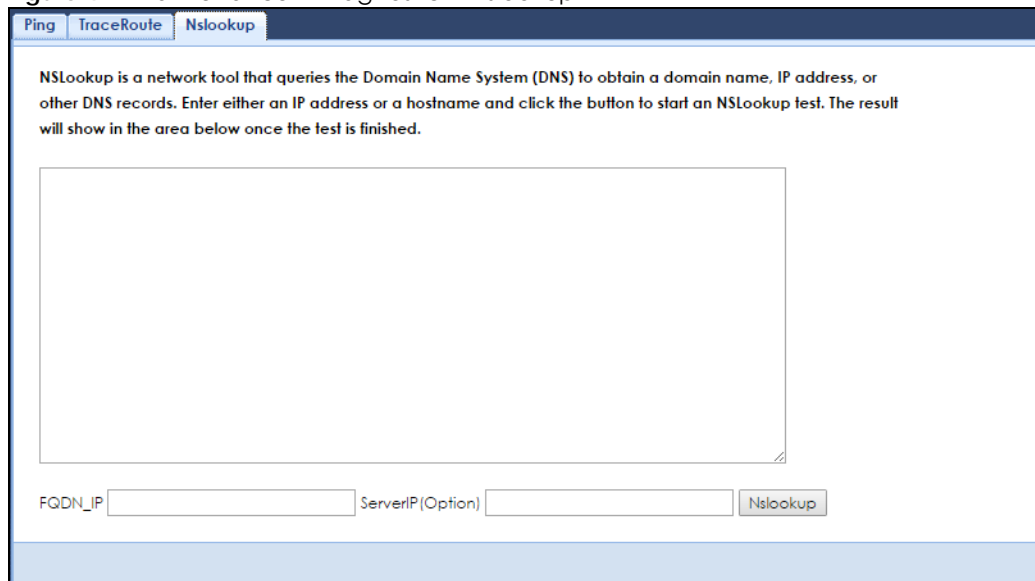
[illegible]

Ping | TraceRoute | Nslookup

NSLookup is a network tool that queries the Domain Name System (DNS) to obtain a domain name, IP address, or other DNS records. Enter either an IP address or a hostname and click the button to start an NSLookup test. The result will show in the area below once the test is finished.

FQDN_IP

ServerIP(Option)

Nslookup